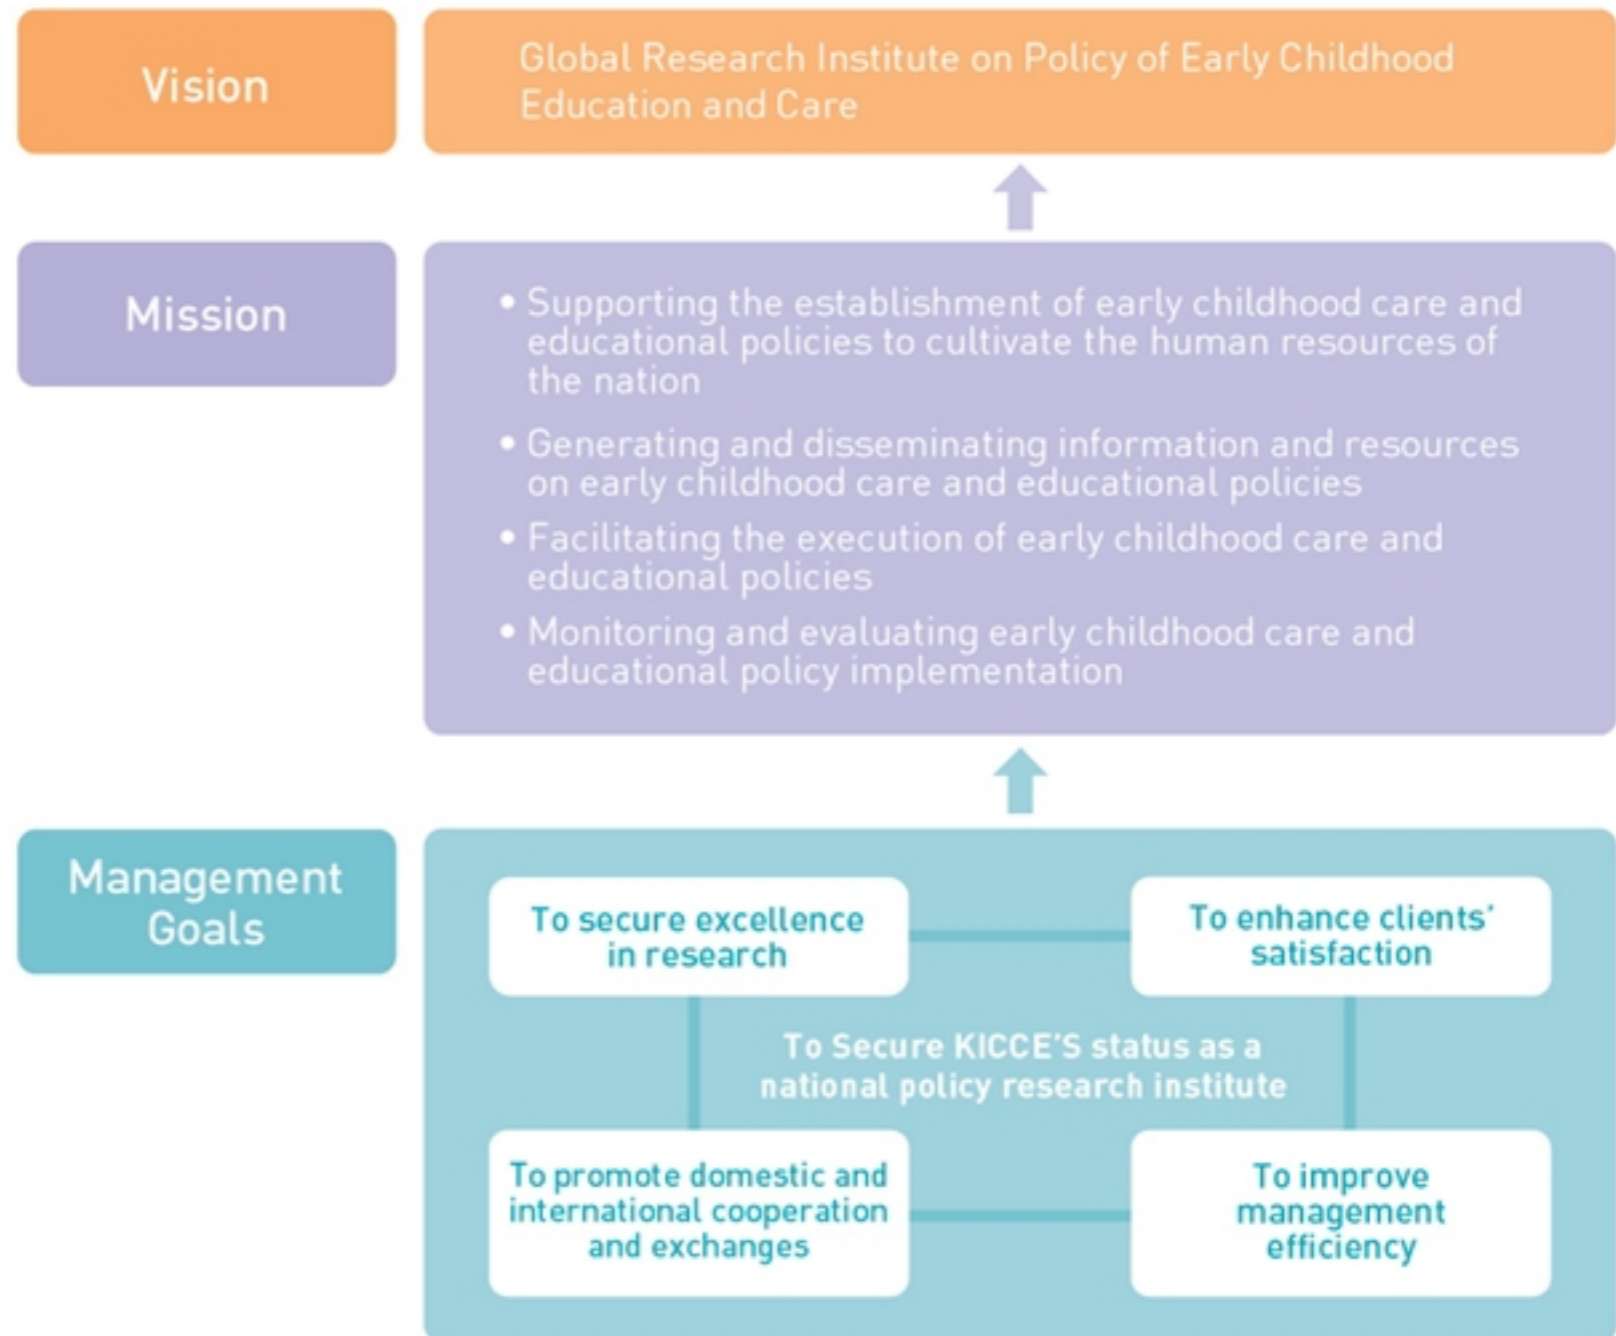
Vision

Global Research Institute on Policy of Early Childhood Education and Care

Mission

• Supporting the establishment of early childhood care and educational policies to cultivate the human resources of the nation

• Generating and disseminating information and resources on early childhood care and educational policies

• Facilitating the execution of early childhood care and educational policies

• Monitoring and evaluating early childhood care and educational policy implementation

Management Goals

To secure excellence in research

To enhance clients' satisfaction

To Secure KICCE'S status as a national policy research institute

To promote domestic and international cooperation and exchanges

To improve management efficiency